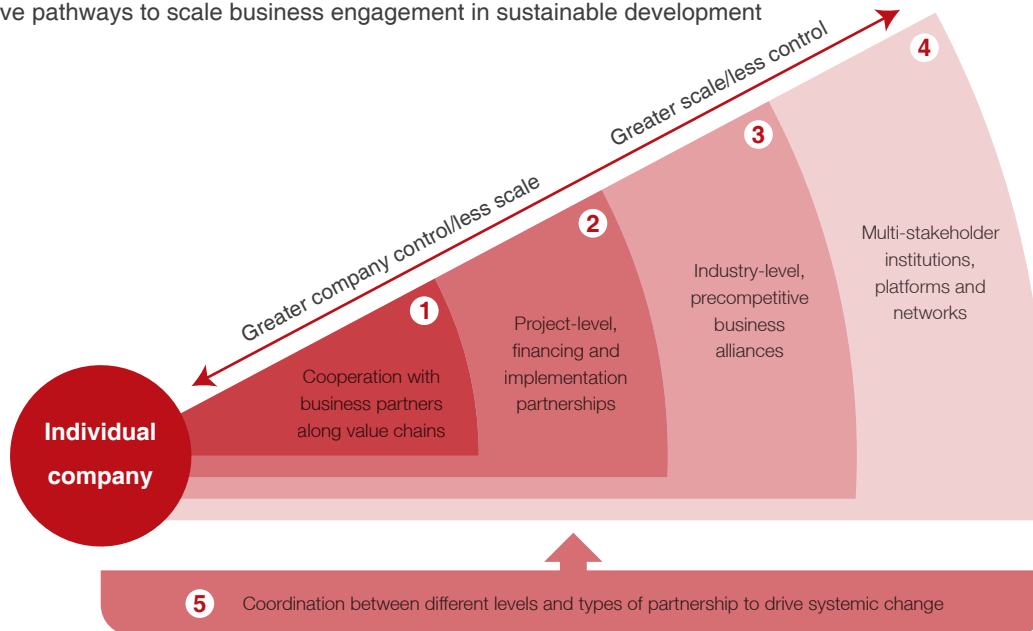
ve pathways to scale business engagement in sustainable development

Greater scale/less control

Greater company control/less scale

4

3

2

1

Multi-stakeholder institutions, platforms and networks

Industry-level, precompetitive business alliances

Project-level, financing and implementation partnerships

Cooperation with business partners along value chains

Individual company

5 Coordination between different levels and types of partnership to drive systemic change